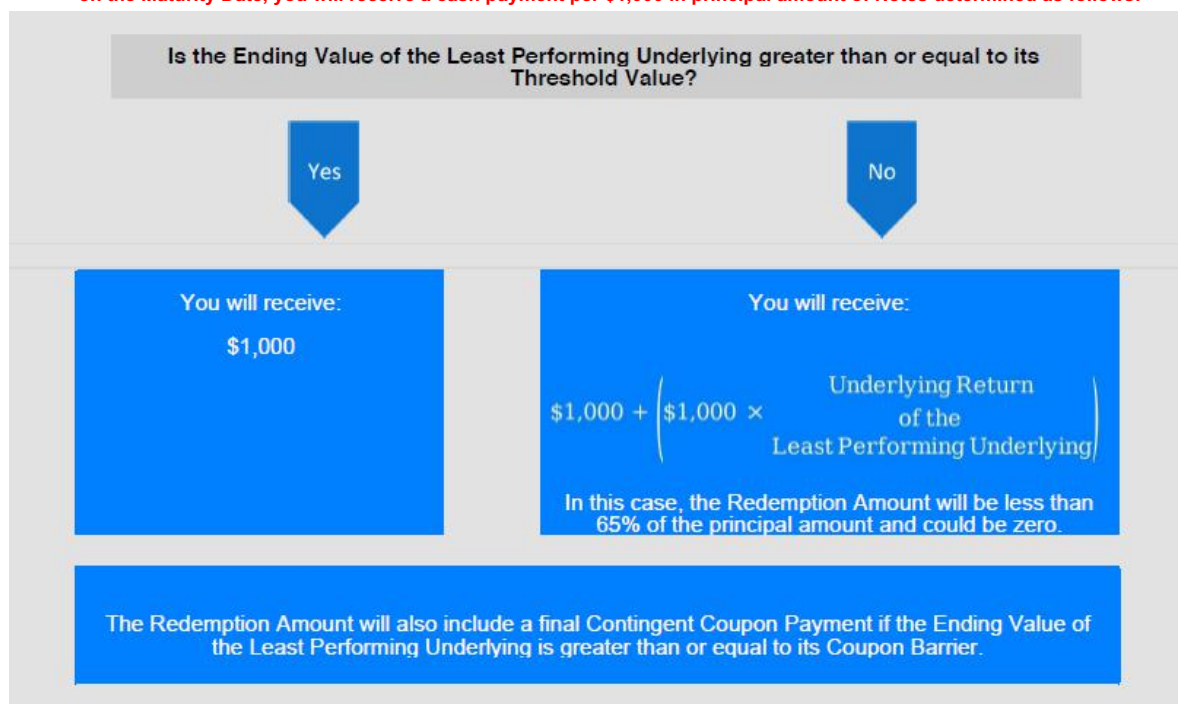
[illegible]

Is the Ending Value of the Least Performing Underlying greater than or equal to its Threshold Value?

Yes

No

You will receive:

$1,000

You will receive:

$\$1{,}000 + \left(\$1{,}000 \times \begin{array}{c}\text{Underlying Return}\\ \text{of the}\\ \text{Least Performing Underlying}\end{array}\right)$

In this case, the Redemption Amount will be less than 65% of the principal amount and could be zero.

The Redemption Amount will also include a final Contingent Coupon Payment if the Ending Value of the Least Performing Underlying is greater than or equal to its Coupon Barrier.